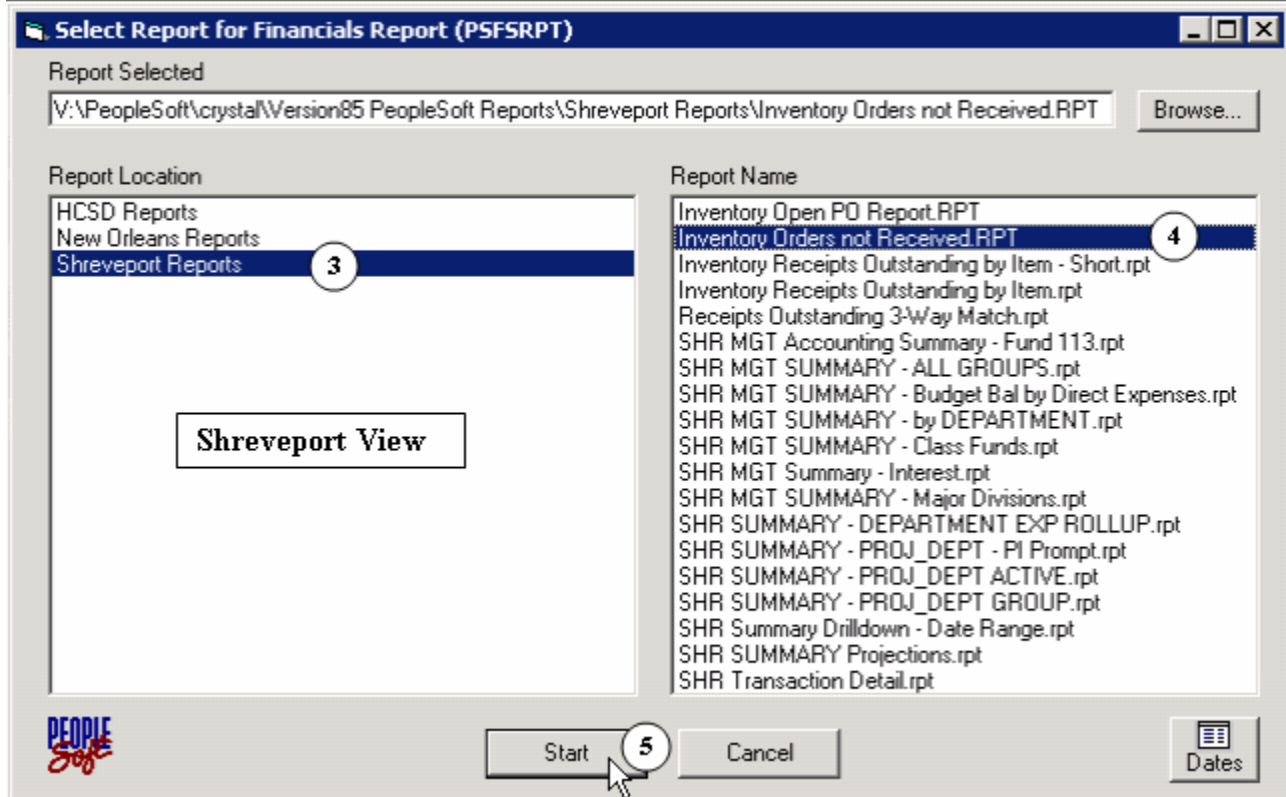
Select Report for Financials Report (PSFSRPT)

Report Selected

V:\PeopleSoft\crystal\Version85 PeopleSoft Reports\Shreveport Reports\Inventory Orders not Received.RPT

Browse...

Report Location

HCSD Reports
New Orleans Reports
Shreveport Reports

3

Shreveport View

Report Name

Inventory Open PO Report.RPT
Inventory Orders not Received.RPT

4

Inventory Receipts Outstanding by Item - Short.rpt
Inventory Receipts Outstanding by Item.rpt
Receipts Outstanding 3-Way Match.rpt
SHR MGT Accounting Summary - Fund 113.rpt
SHR MGT SUMMARY - ALL GROUPS.rpt
SHR MGT SUMMARY - Budget Bal by Direct Expenses.rpt
SHR MGT SUMMARY - by DEPARTMENT.rpt
SHR MGT SUMMARY - Class Funds.rpt
SHR MGT Summary - Interest.rpt
SHR MGT SUMMARY - Major Divisions.rpt
SHR SUMMARY - DEPARTMENT EXP ROLLUP.rpt
SHR SUMMARY - PROJ_DEPT - PI Prompt.rpt
SHR SUMMARY - PROJ_DEPT ACTIVE.rpt
SHR SUMMARY - PROJ_DEPT GROUP.rpt
SHR Summary Drilldown - Date Range.rpt
SHR SUMMARY Projections.rpt
SHR Transaction Detail.rpt

PEOPLE Soft

Start

5

Cancel

Dates